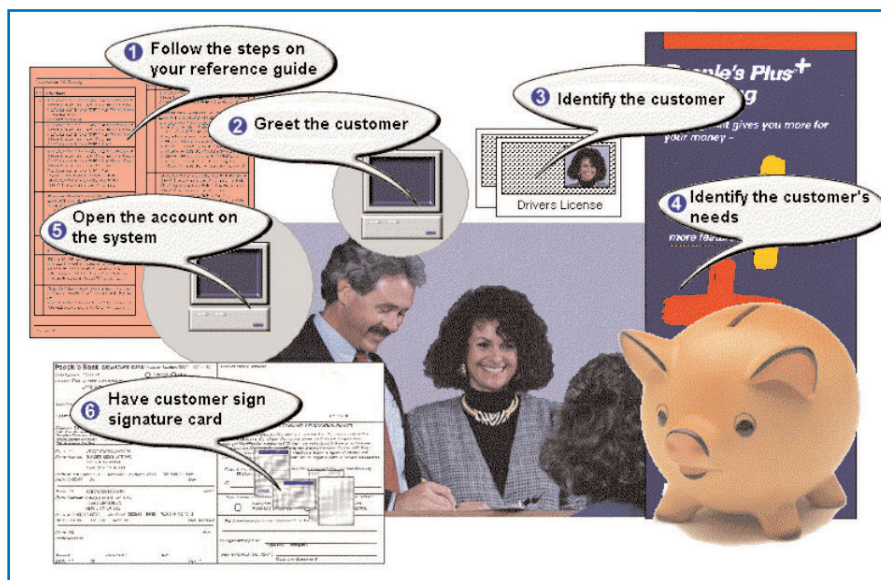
1 Follow the steps on your reference guide

2 Greet the customer

3 Identify the customer

Drivers License

People's Plus+

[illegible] gives you more for your money –

4 Identify the customer's needs

more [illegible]

5 Open the account on the system

People's Bank

6 Have customer sign signature card